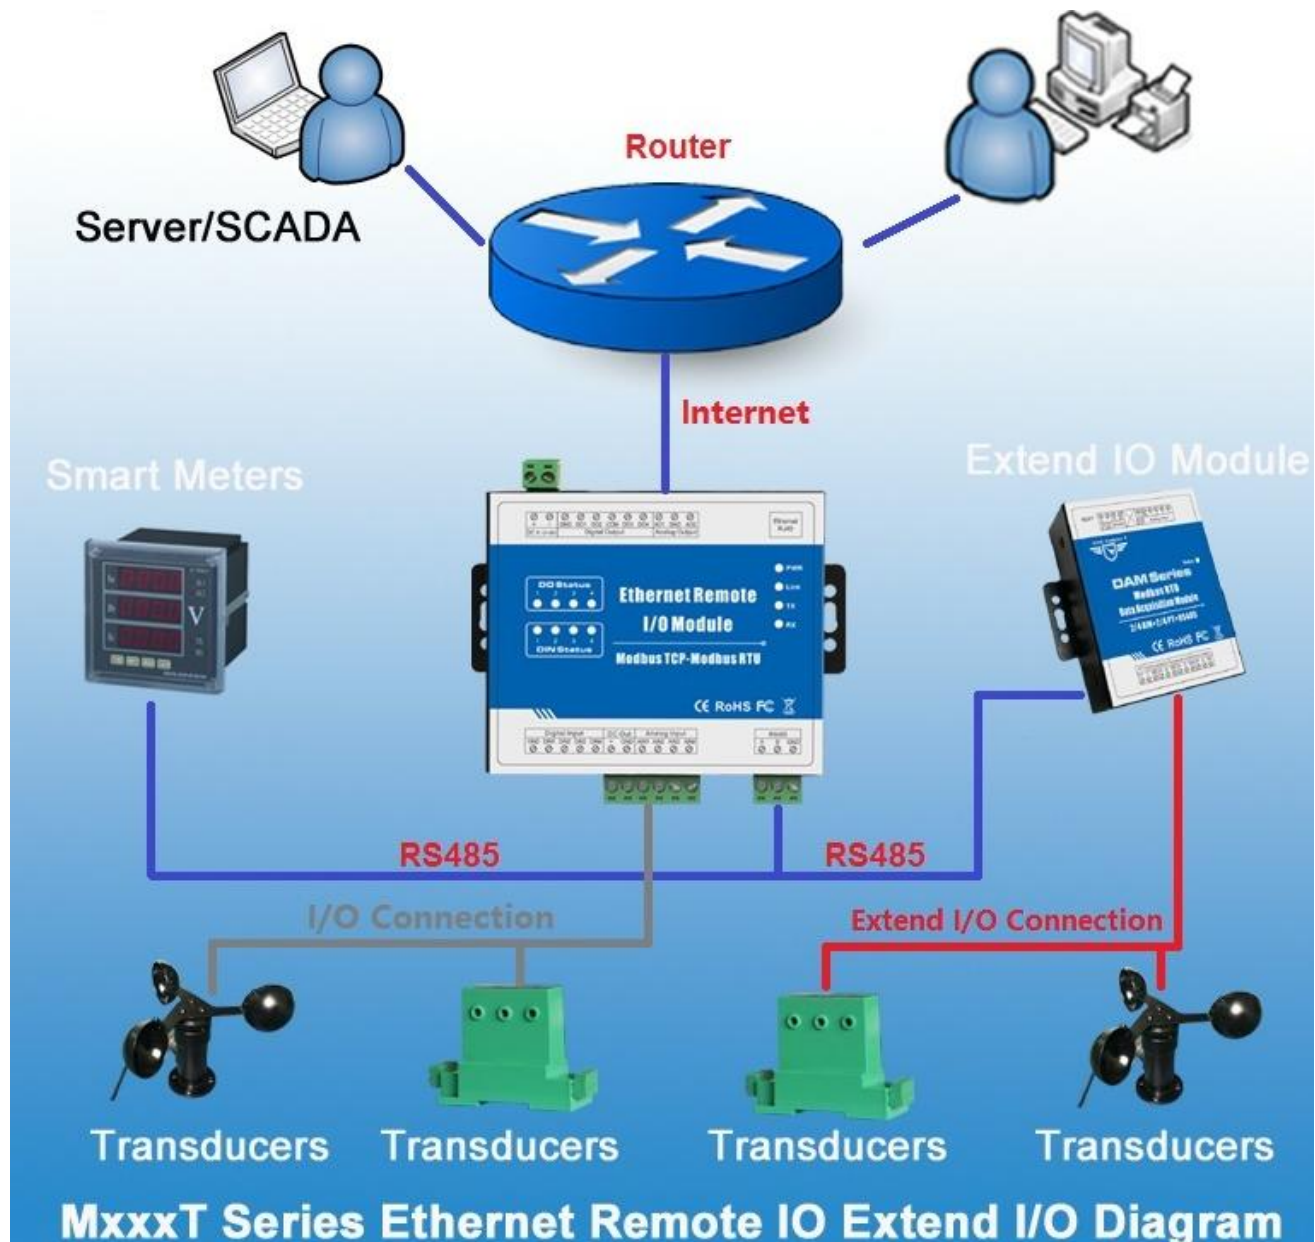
Router

Server/SCADA

Internet

Smart Meters

Extend IO Module

DO Status

DIN Status

Ethernet Remote I/O Module

Modbus TCP-Modbus RTU

CE RoHS FC

DAM Series

CE RoHS FC

RS485

RS485

I/O Connection

Extend I/O Connection

Transducers

Transducers

Transducers

Transducers

MxxxT Series Ethernet Remote IO Extend I/O Diagram